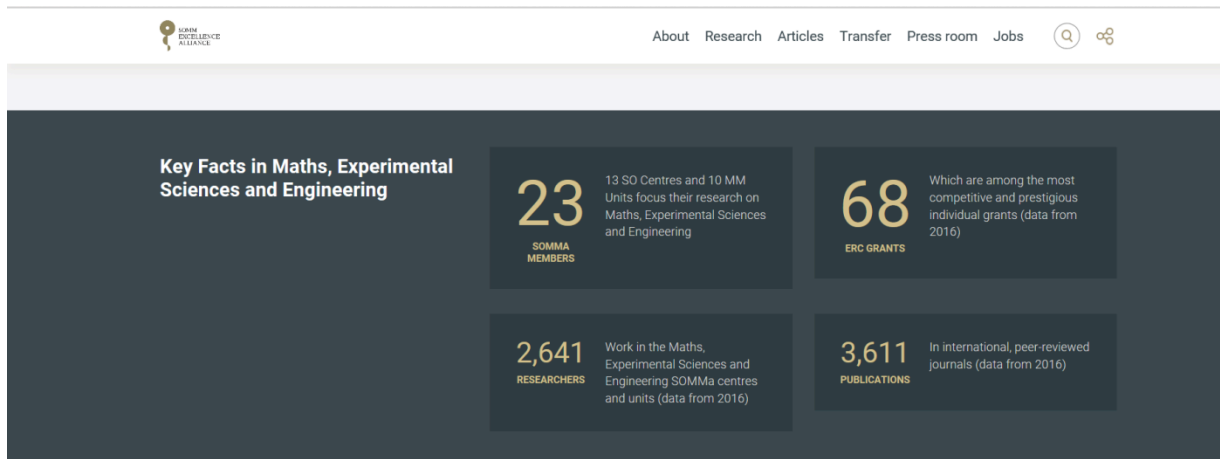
SOMM EXCELLENCE ALLIANCE

About Research Articles Transfer Press room Jobs

Key Facts in Maths, Experimental Sciences and Engineering

23
SOMMA MEMBERS
13 SO Centres and 10 MM Units focus their research on Maths, Experimental Sciences and Engineering

68
ERC GRANTS
Which are among the most competitive and prestigious individual grants (data from 2016)

2,641
RESEARCHERS
Work in the Maths, Experimental Sciences and Engineering SOMMa centres and units (data from 2016)

3,611
PUBLICATIONS
In international, peer-reviewed journals (data from 2016)